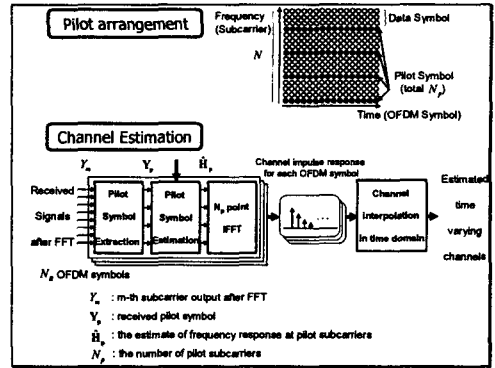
Pilot arrangement

Frequency (Subcarrier)

$N$

Data Symbol

Pilot Symbol (total $N_p$)

Time (OFDM Symbol)

Channel Estimation

$Y_m$

$\mathbf{Y}_p$

$\hat{\mathbf{H}}_p$

Received Signals after FFT

Pilot Symbol Extraction

Pilot Symbol Estimation

$N_p$ point IFFT

Channel impulse response for each OFDM symbol

Channel Interpolation in time domain

Estimated time varying channels

$N_s$ OFDM symbols

$Y_m$ : m-th subcarrier output after FFT

$\mathbf{Y}_p$ : received pilot symbol

$\hat{\mathbf{H}}_p$ : the estimate of frequency response at pilot subcarriers

$N_p$ : the number of pilot subcarriers